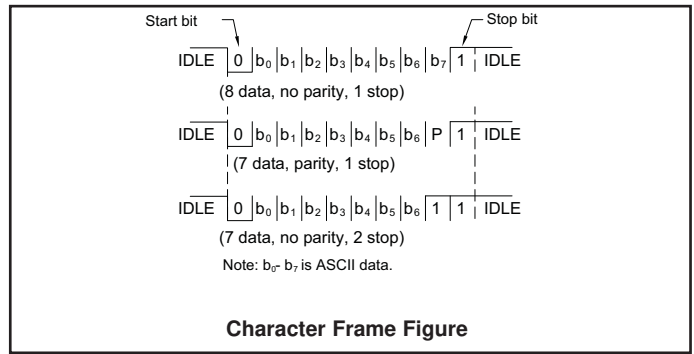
Start bit

Stop bit

IDLE 0 $b_0$ $b_1$ $b_2$ $b_3$ $b_4$ $b_5$ $b_6$ $b_7$ 1 IDLE

(8 data, no parity, 1 stop)

IDLE 0 $b_0$ $b_1$ $b_2$ $b_3$ $b_4$ $b_5$ $b_6$ P 1 IDLE

(7 data, parity, 1 stop)

IDLE 0 $b_0$ $b_1$ $b_2$ $b_3$ $b_4$ $b_5$ $b_6$ 1 1 IDLE

(7 data, no parity, 2 stop)

Note: $b_0$- $b_7$ is ASCII data.

Character Frame Figure